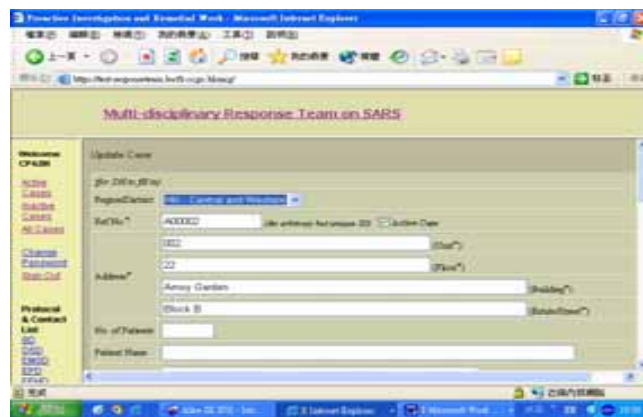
Proactive Investigation and Remedial Work - Microsoft Internet Explorer

Multi-disciplinary Response Team on SARS

Welcome CP42M

Active Cases
Inactive Cases
All Cases

Change Password
Sign Out

Protocol & Contact List
BD
DSD
EMSD
EPD
FEHD

Update Case

Region/District: HK - Central and Western

Ref No.*: A00002

Address*: 002 (Unit*)
22 (Floor*)
Amoy Garden (Building*)
Block B (Estate/Street*)

No. of Patients

Patient Name